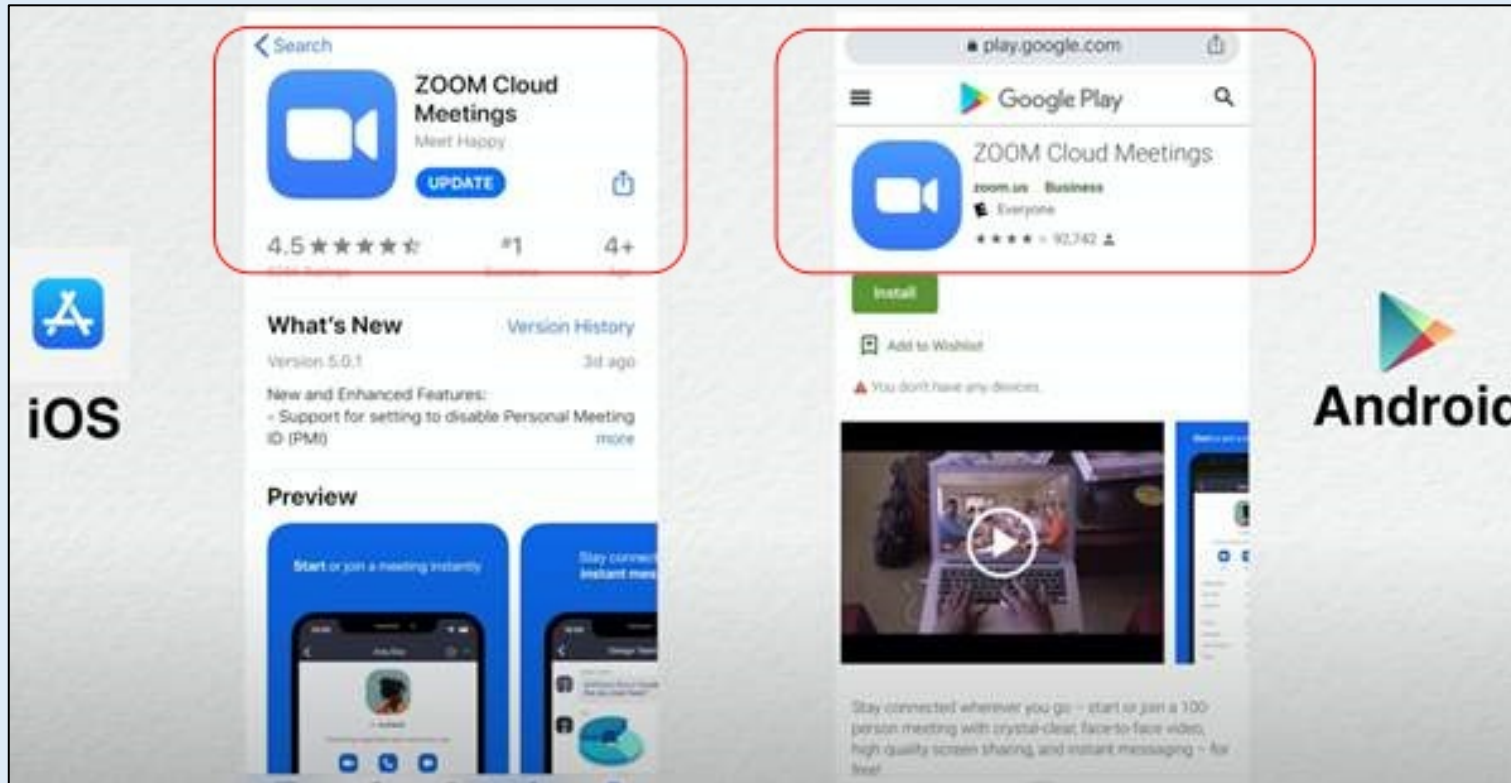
iOS

< Search

ZOOM Cloud Meetings

Meet Happy

UPDATE

4.5 ★★★★★ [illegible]

#1 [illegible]

4+ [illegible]

What's New

Version History

Version 5.0.1

3d ago

New and Enhanced Features:
- Support for setting to disable Personal Meeting ID (PMI)

more

Preview

Start or join a meeting instantly

Stay connect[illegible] instant mes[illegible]

play.google.com

Google Play

ZOOM Cloud Meetings

zoom.us Business

Everyone

★★★★ 92,742

Install

Add to Wishlist

You don't have any devices.

Stay connected wherever you go – start or join a 100-person meeting with crystal-clear, face-to-face video, high quality screen sharing, and instant messaging – for free!

Androic